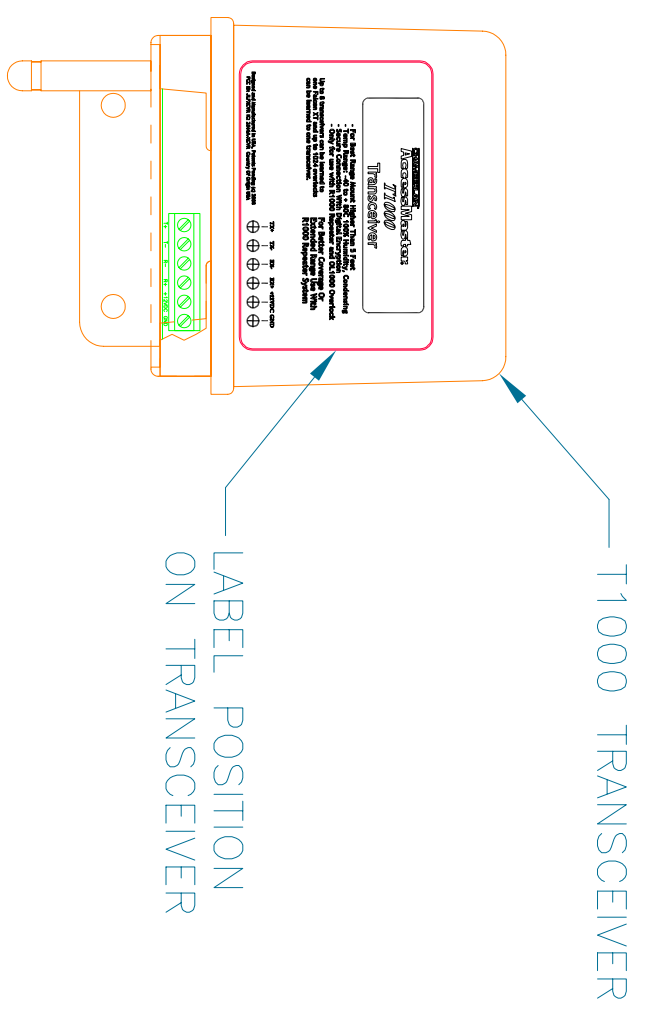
AccessMaster
T1000
Transceiver

- For Best Range Mount Higher Than 5 Feet
- Temp Range: -40 to 85C 100% Humidity, Condensing
- Security Code: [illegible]
- Only for use with R1000 Repeater and DL1000 Overlock

Up to 5 transceivers can be learned to one Falcon XT and up to 1024 overlocks can be learned to one transceiver.

For Better Coverage Or Extended Range Use With R1000 Repeater System

Designed and Manufactured in USA. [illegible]
FCC ID: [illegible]

TX+ TX- RX- RX+ +12VDC GND

LABEL POSITION
ON TRANSCEIVER

T1000 TRANSCEIVER